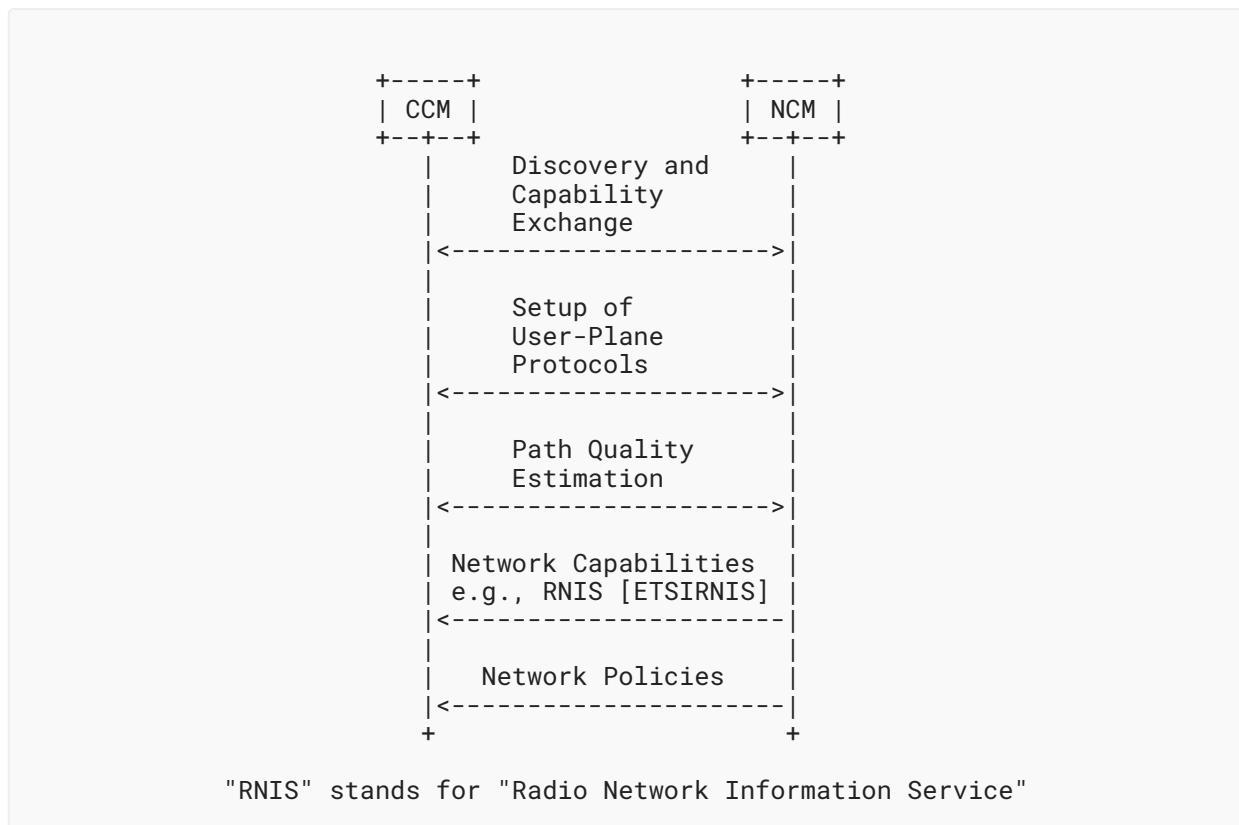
CCM

NCM

Discovery and Capability Exchange

Setup of User-Plane Protocols

Path Quality Estimation

Network Capabilities e.g., RNIS [ETSIRNIS]

Network Policies

"RNIS" stands for "Radio Network Information Service"